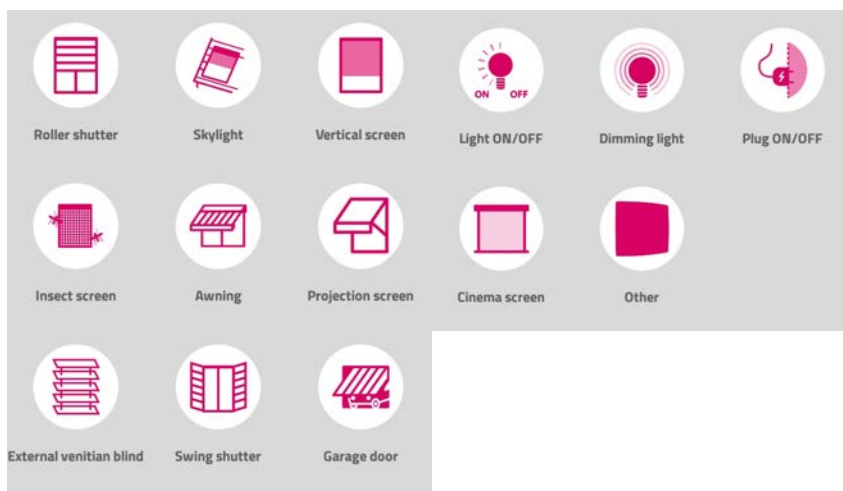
Roller shutter

Skylight

Vertical screen

ON OFF

Light ON/OFF

Dimming light

Plug ON/OFF

Insect screen

Awning

Projection screen

Cinema screen

Other

External venitian blind

Swing shutter

Garage door